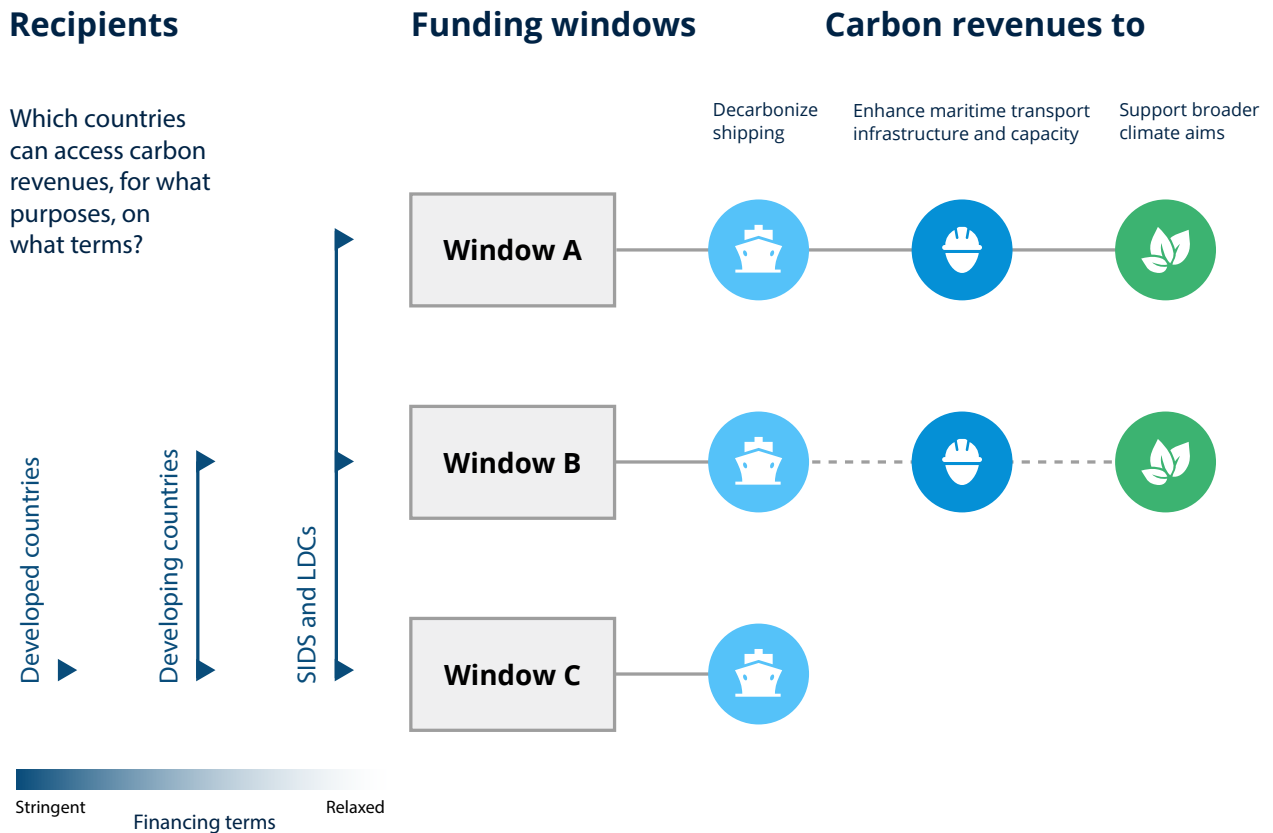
Recipients

Funding windows

Carbon revenues to

Which countries can access carbon revenues, for what purposes, on what terms?

Decarbonize shipping

Enhance maritime transport infrastructure and capacity

Support broader climate aims

Window A

Window B

Window C

Developed countries

Developing countries

SIDS and LDCs

Stringent

Relaxed

Financing terms